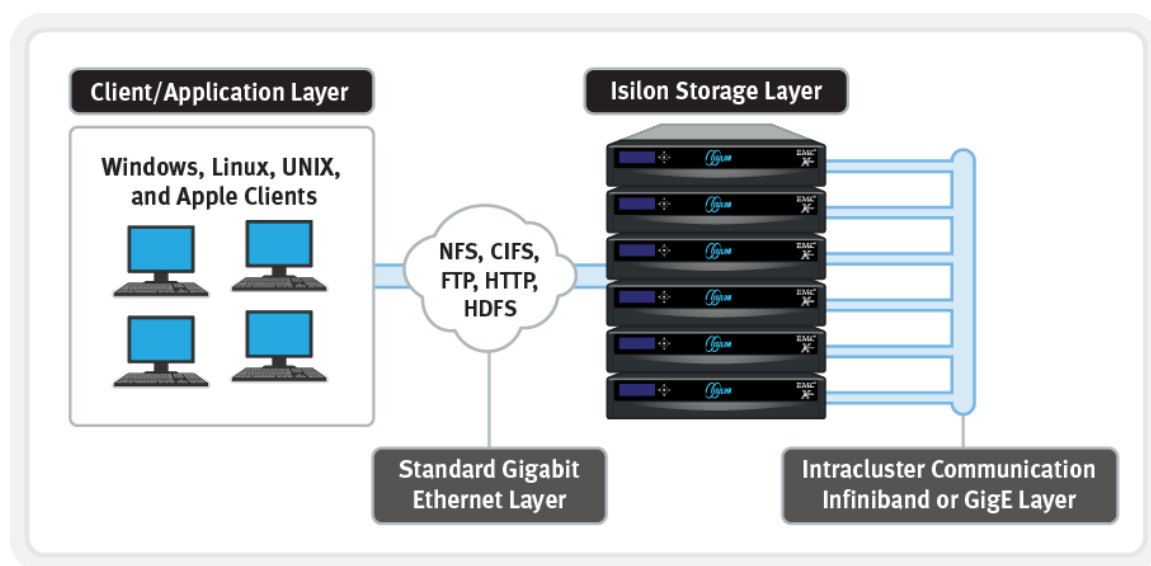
Client/Application Layer

Windows, Linux, UNIX, and Apple Clients

NFS, CIFS, FTP, HTTP, HDFS

Isilon Storage Layer

isilon EMC X
isilon EMC X
isilon EMC X
isilon EMC X
isilon EMC X
isilon EMC X

Standard Gigabit Ethernet Layer

Intracluster Communication Infiniband or GigE Layer